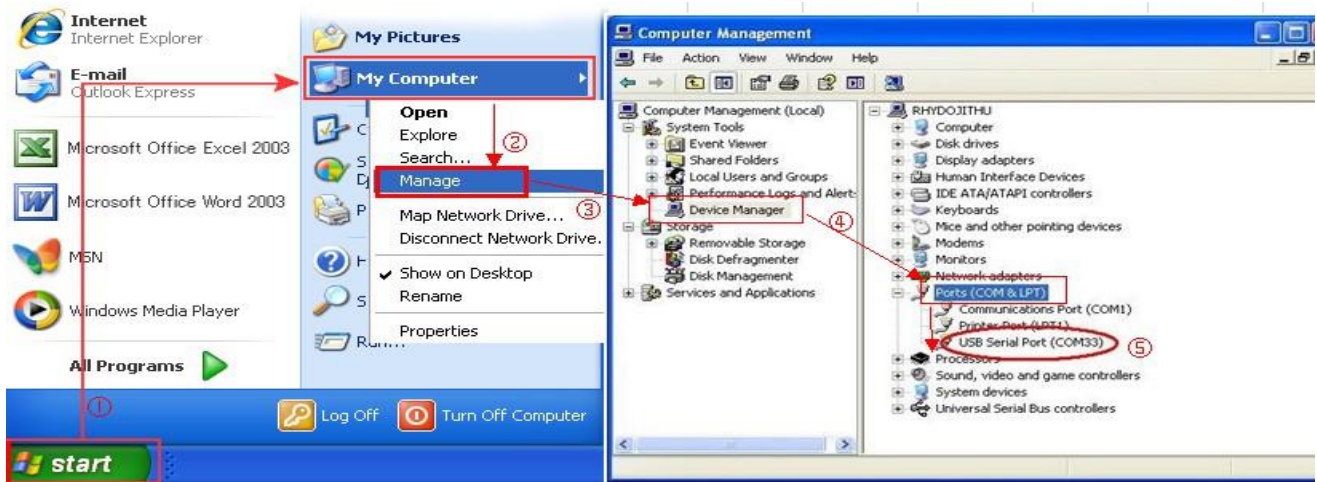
Internet
Internet Explorer

E-mail
Outlook Express

Microsoft Office Excel 2003

Microsoft Office Word 2003

MSN

Windows Media Player

All Programs

①

start

My Pictures

My Computer

Open
Explore
Search...
Manage
Map Network Drive...
Disconnect Network Drive...
Show on Desktop
Rename
Properties

②

③

C
S
D
P
H
S
Run...

Log Off

Turn Off Computer

Computer Management

File Action View Window Help

Computer Management (Local)
System Tools
Event Viewer
Shared Folders
Local Users and Groups
Performance Logs and Alerts
Device Manager
Storage
Removable Storage
Disk Defragmenter
Disk Management
Services and Applications

④

RHYDOJITHU
Computer
Disk drives
Display adapters
Human Interface Devices
IDE ATA/ATAPI controllers
Keyboards
Mice and other pointing devices
Modems
Monitors
Network adapters
Ports (COM & LPT)
Communications Port (COM1)
Printer Port (LPT1)
USB Serial Port (COM33)
Processors
Sound, video and game controllers
System devices
Universal Serial Bus controllers

⑤